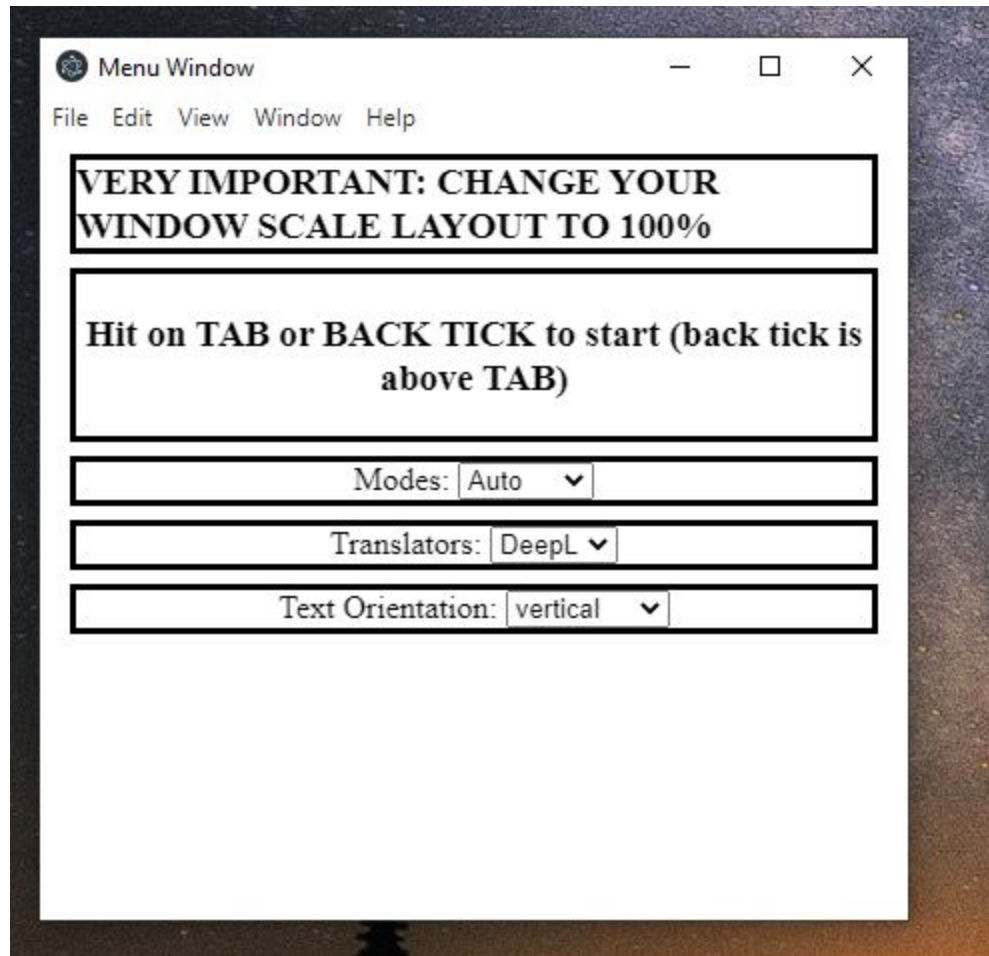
Menu Window

File Edit View Window Help

VERY IMPORTANT: CHANGE YOUR WINDOW SCALE LAYOUT TO 100%

Hit on TAB or BACK TICK to start (back tick is above TAB)

Modes: Auto

Translators: DeepL

Text Orientation: vertical